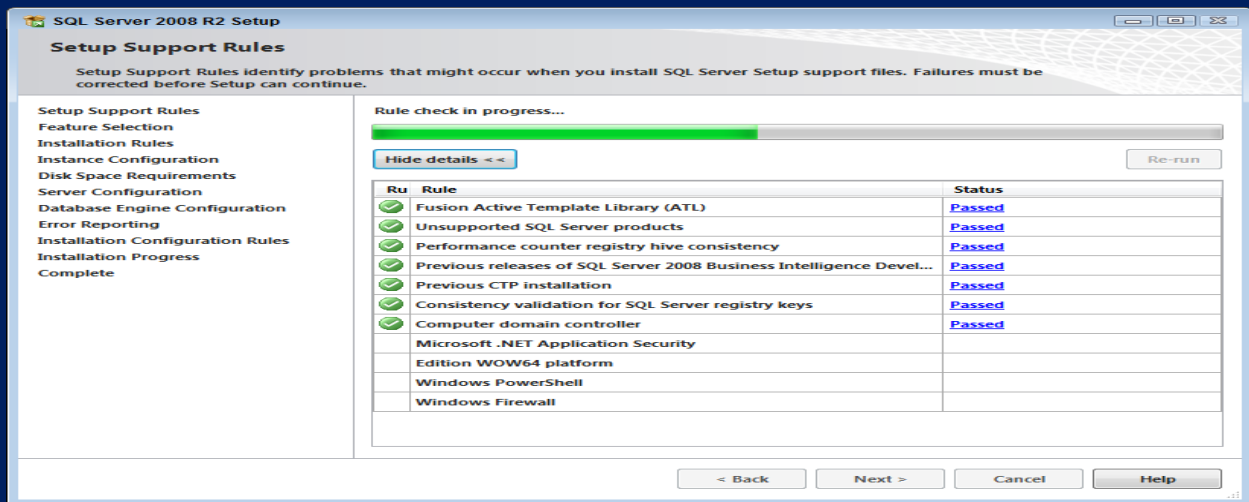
SQL Server 2008 R2 Setup

Setup Support Rules

Setup Support Rules identify problems that might occur when you install SQL Server Setup support files. Failures must be corrected before Setup can continue.

Setup Support Rules
Feature Selection
Installation Rules
Instance Configuration
Disk Space Requirements
Server Configuration
Database Engine Configuration
Error Reporting
Installation Configuration Rules
Installation Progress
Complete

Rule check in progress...

Hide details <<

Re-run

| Ru | Rule | Status |
|---|---|---|
| | Fusion Active Template Library (ATL) | Passed |
| | Unsupported SQL Server products | Passed |
| | Performance counter registry hive consistency | Passed |
| | Previous releases of SQL Server 2008 Business Intelligence Devel... | Passed |
| | Previous CTP installation | Passed |
| | Consistency validation for SQL Server registry keys | Passed |
| | Computer domain controller | Passed |
| | Microsoft .NET Application Security | |
| | Edition WOW64 platform | |
| | Windows PowerShell | |
| | Windows Firewall | |

< Back
Next >
Cancel
Help